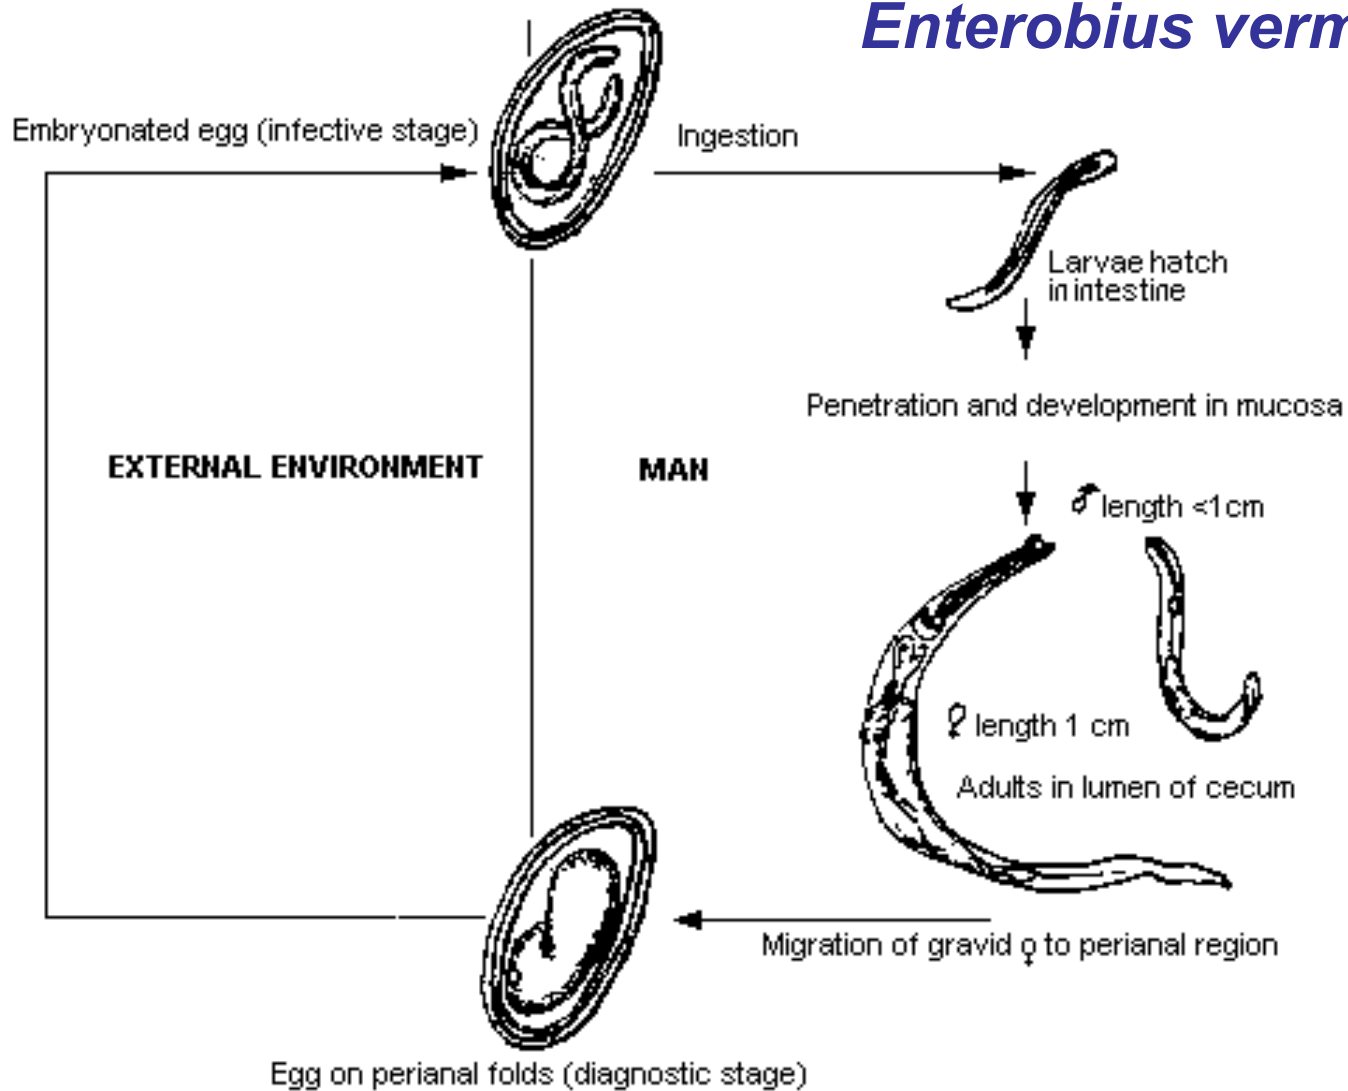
Enterobius verm

Embryonated egg (infective stage)

Ingestion

Larvae hatch in intestine

Penetration and development in mucosa

EXTERNAL ENVIRONMENT

MAN

♂ length <1cm

♀ length 1 cm

Adults in lumen of cecum

Migration of gravid ♀ to perianal region

Egg on perianal folds (diagnostic stage)